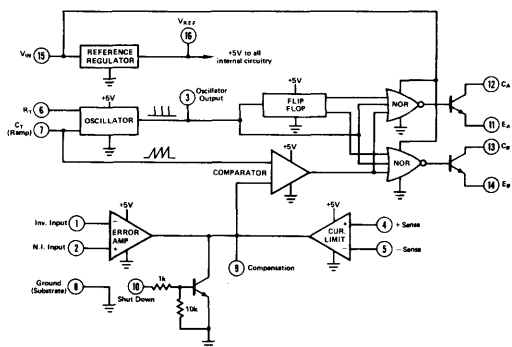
$V_{IN}$ 15
REFERENCE REGULATOR
$V_{REF}$ 16
+5V to all internal circuitry
$R_T$ 6
$C_T$ (Ramp) 7
+5V
OSCILLATOR
3 Oscillator Output
+5V
FLIP FLOP
NOR
NOR
12 $C_A$
11 $E_A$
13 $C_B$
14 $E_B$
+5V
COMPARATOR
Inv. Input 1
N.I. Input 2
+5V
ERROR AMP
+5V
CUR. LIMIT
4 + Sense
5 − Sense
9 Compensation
Ground (Substrate) 8
1k
10 Shut Down
10k